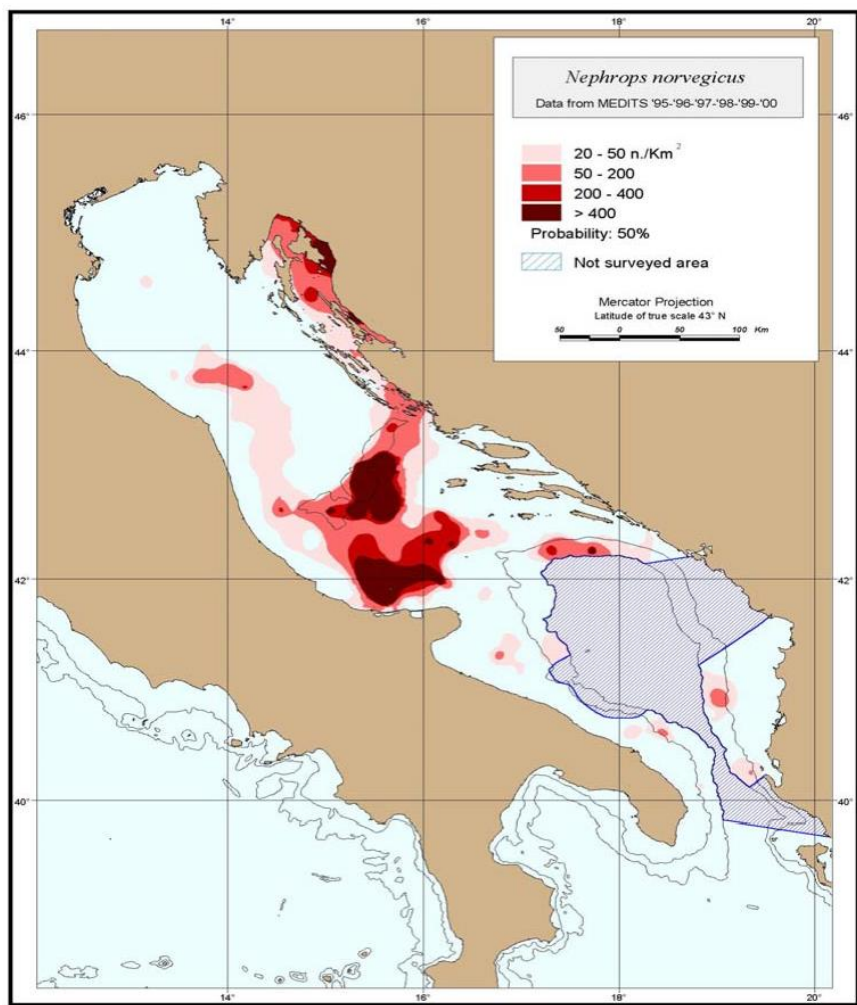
14°
16°
18°
20°

46°
46°

*Nephrops norvegicus*
Data from MEDITS '95-'96-'97-'98-'99-'00

20 - 50 n./Km$^2$
50 - 200
200 - 400
> 400
Probability: 50%
Not surveyed area

Mercator Projection
Latitude of true scale 43° N
50 0 50 100 Km

44°
44°

42°
42°

40°
40°

14°
16°
18°
20°